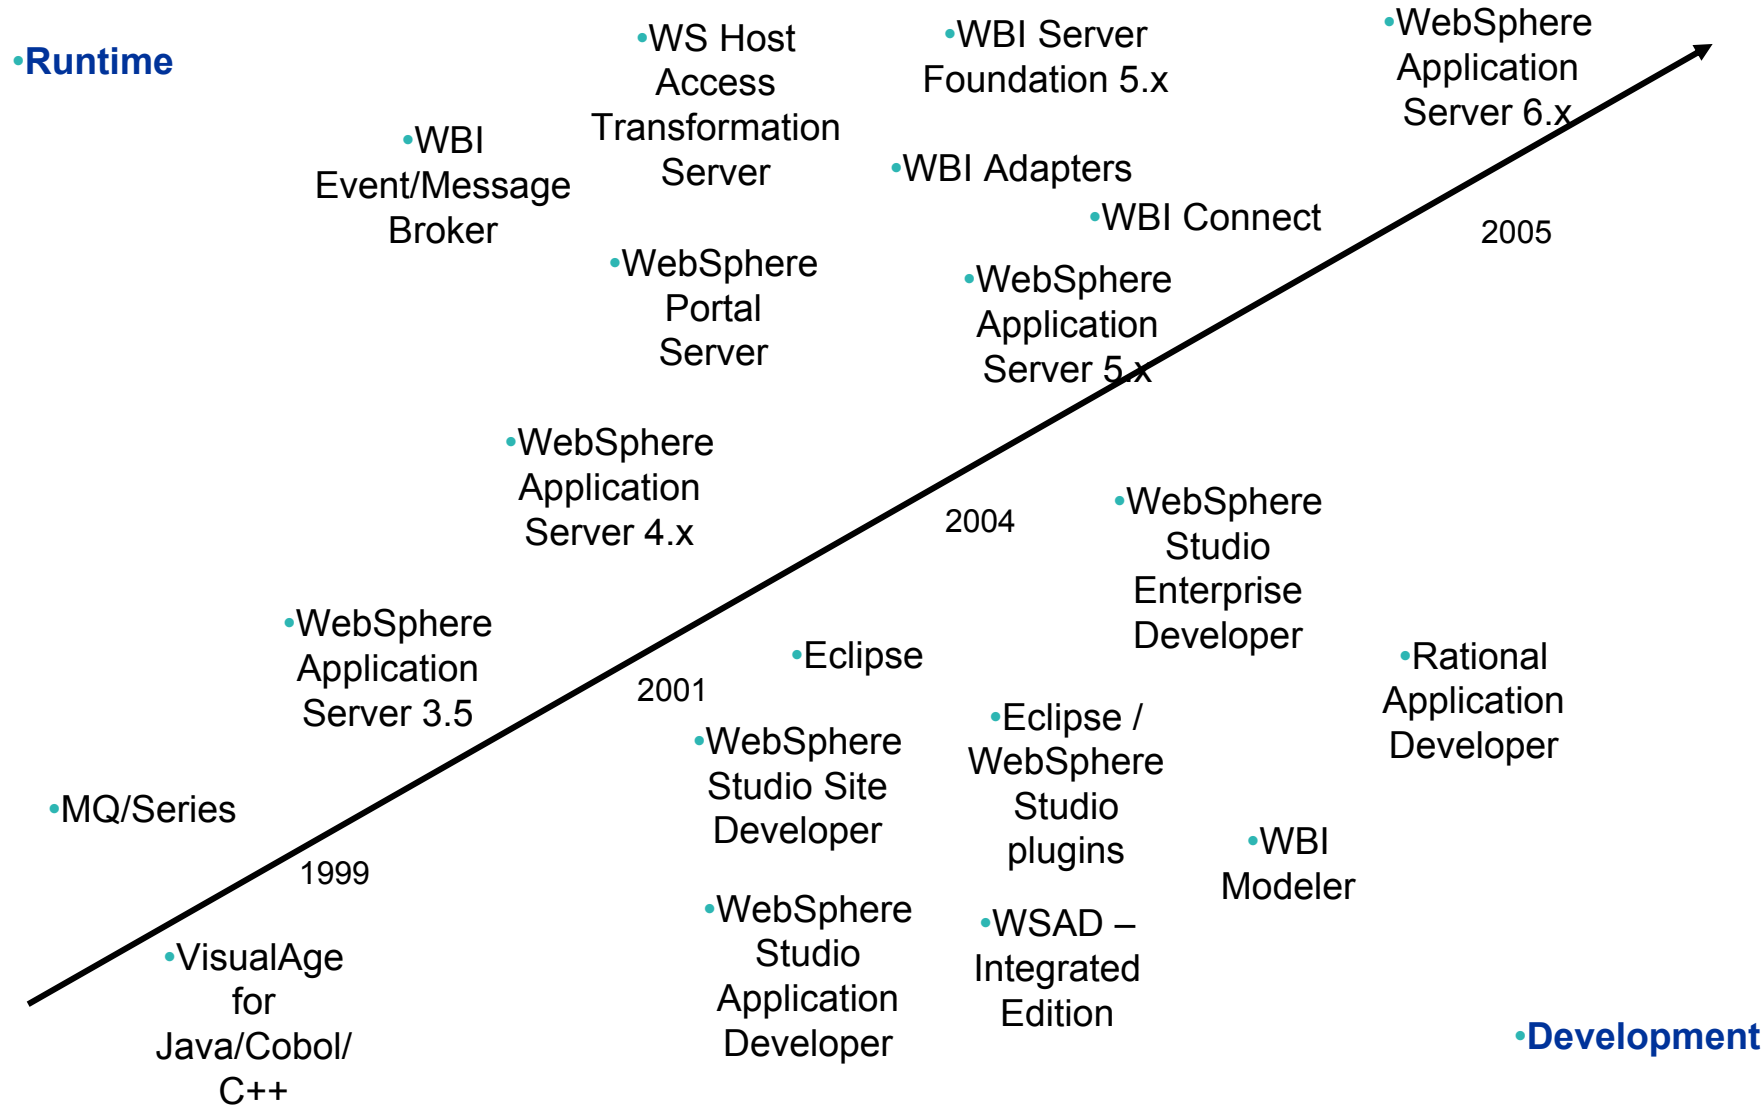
•Runtime

•WBI Event/Message Broker

•WS Host Access Transformation Server

•WebSphere Portal Server

•WBI Server Foundation 5.x

•WBI Adapters

•WBI Connect

•WebSphere Application Server 5.x

•WebSphere Application Server 6.x

2005

•WebSphere Application Server 4.x

•WebSphere Application Server 3.5

•MQ/Series

1999

2001

2004

•VisualAge for Java/Cobol/ C++

•Eclipse

•WebSphere Studio Site Developer

•WebSphere Studio Application Developer

•Eclipse / WebSphere Studio plugins

•WSAD – Integrated Edition

•WebSphere Studio Enterprise Developer

•WBI Modeler

•Rational Application Developer

•Development